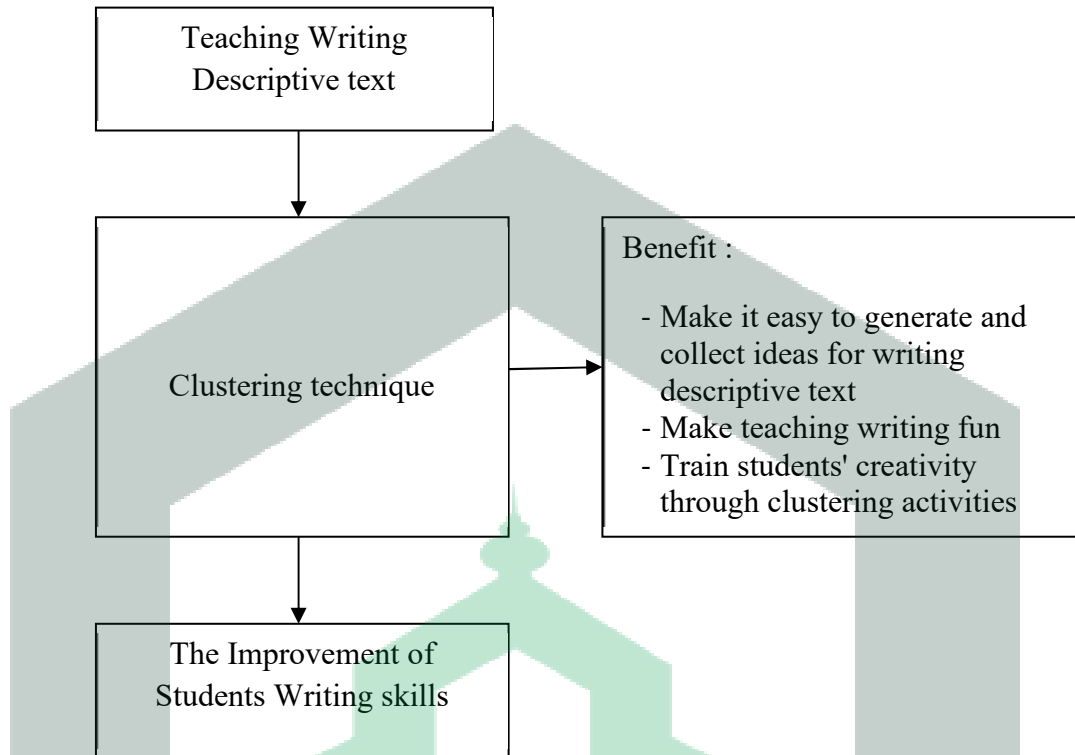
Teaching Writing
Descriptive text

Clustering technique

Benefit :

- Make it easy to generate and collect ideas for writing descriptive text
- Make teaching writing fun
- Train students' creativity through clustering activities

The Improvement of
Students Writing skills